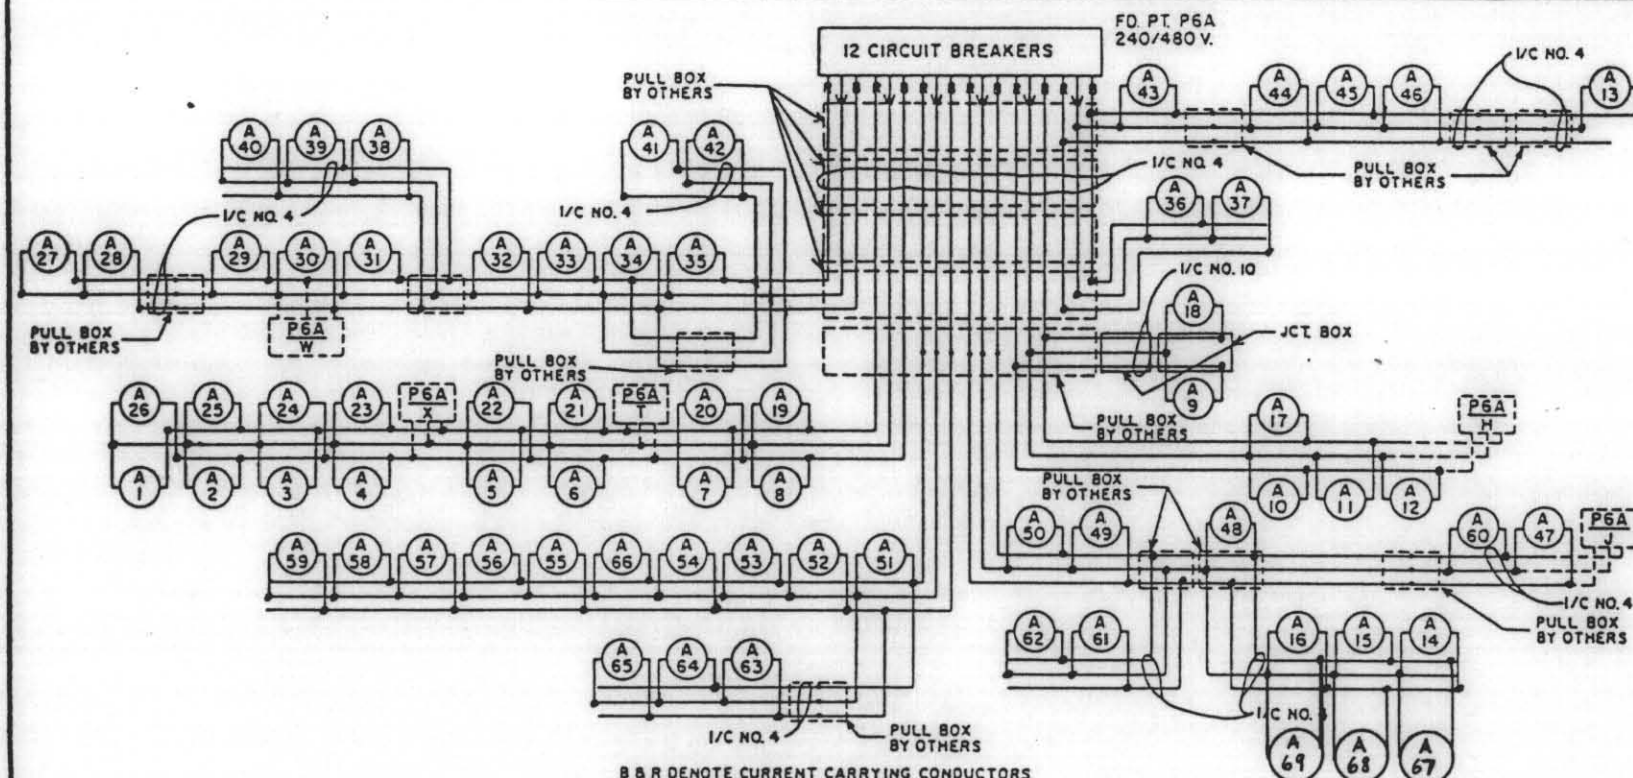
12 CIRCUIT BREAKERS

FD. PT. P6A
240/480 V.

PULL BOX BY OTHERS

B R B R B R B R B R B R B R B R B R B R B R B

A 43
A 44
A 45
A 46
I/C NO. 4
A 13

PULL BOX BY OTHERS

A 40
A 39
A 38
A 41
A 42

I/C NO. 4

I/C NO. 4
I/C NO. 4

A 36
A 37

A 27
A 28
A 29
A 30
A 31
A 32
A 33
A 34
A 35

I/C NO. 10

A 18

JCT. BOX

PULL BOX BY OTHERS

P6A W

PULL BOX BY OTHERS

A 9

A 26
A 25
A 24
A 23
P6A X
A 22
A 21
P6A T
A 20
A 19

PULL BOX BY OTHERS

A 17

P6A H

A 1
A 2
A 3
A 4
A 5
A 6
A 7
A 8

PULL BOX BY OTHERS

A 10
A 11
A 12

A 50
A 49
A 48
A 60
A 47
P6A J

A 59
A 58
A 57
A 56
A 55
A 66
A 54
A 53
A 52
A 51

I/C NO. 4
PULL BOX BY OTHERS

A 62
A 61
A 16
A 15
A 14

A 65
A 64
A 63

I/C NO. 3

I/C NO. 4
PULL BOX BY OTHERS

A 69
A 68
A 67

B & R DENOTE CURRENT CARRYING CONDUCTORS